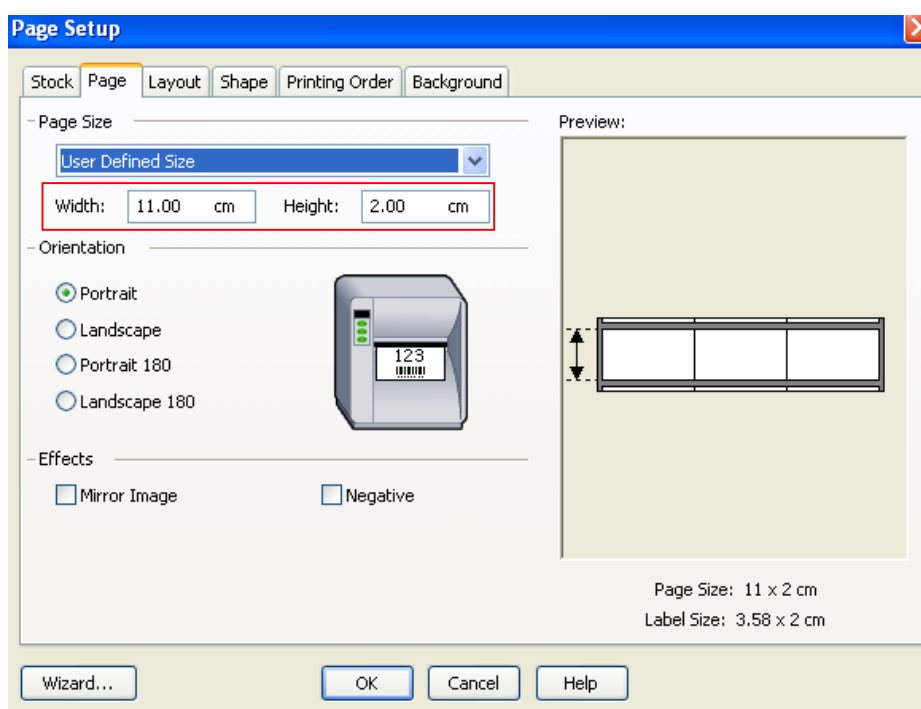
Page Setup

Stock | Page | Layout | Shape | Printing Order | Background

Page Size

User Defined Size

Width: 11.00 cm Height: 2.00 cm

Orientation

Portrait

Landscape

Portrait 180

Landscape 180

123

Effects

Mirror Image

Negative

Preview:

Page Size: 11 x 2 cm

Label Size: 3.58 x 2 cm

Wizard...

OK

Cancel

Help